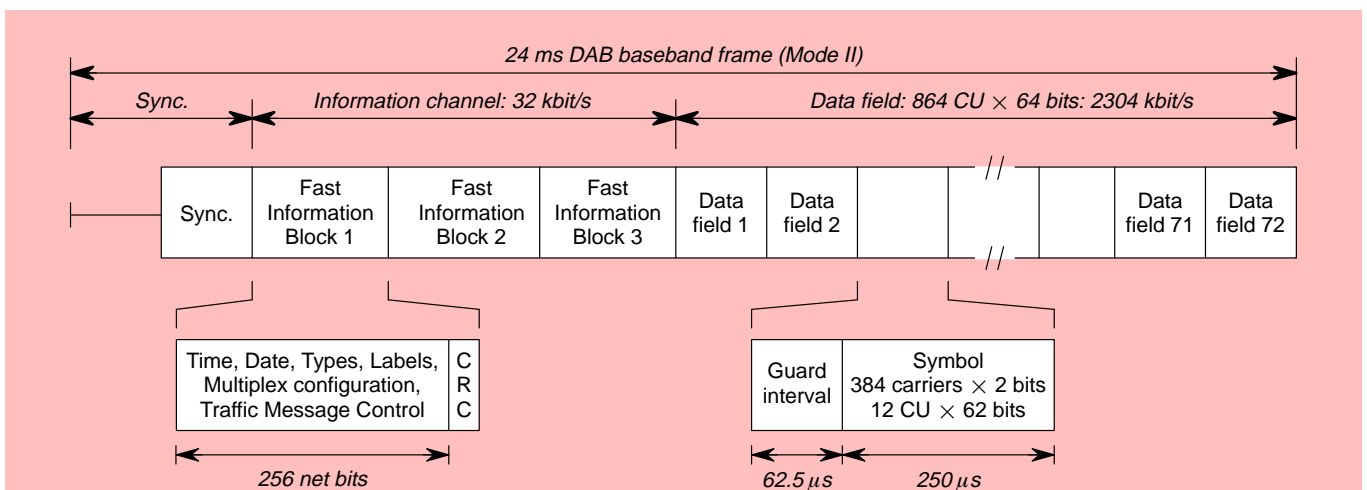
24 ms DAB baseband frame (Mode II)

Sync.

Information channel: 32 kbit/s

Data field: 864 CU $\times$ 64 bits: 2304 kbit/s

| Sync. | Fast Information Block 1 | Fast Information Block 2 | Fast Information Block 3 | Data field 1 | Data field 2 | | // | | Data field 71 | Data field 72 |
|---|---|---|---|---|---|---|---|---|---|---|

| Time, Date, Types, Labels, Multiplex configuration, Traffic Message Control | C R C |
|---|---|

256 net bits

| Guard interval | Symbol 384 carriers $\times$ 2 bits 12 CU $\times$ 62 bits |
|---|---|

62.5 $\mu$s

250 $\mu$s